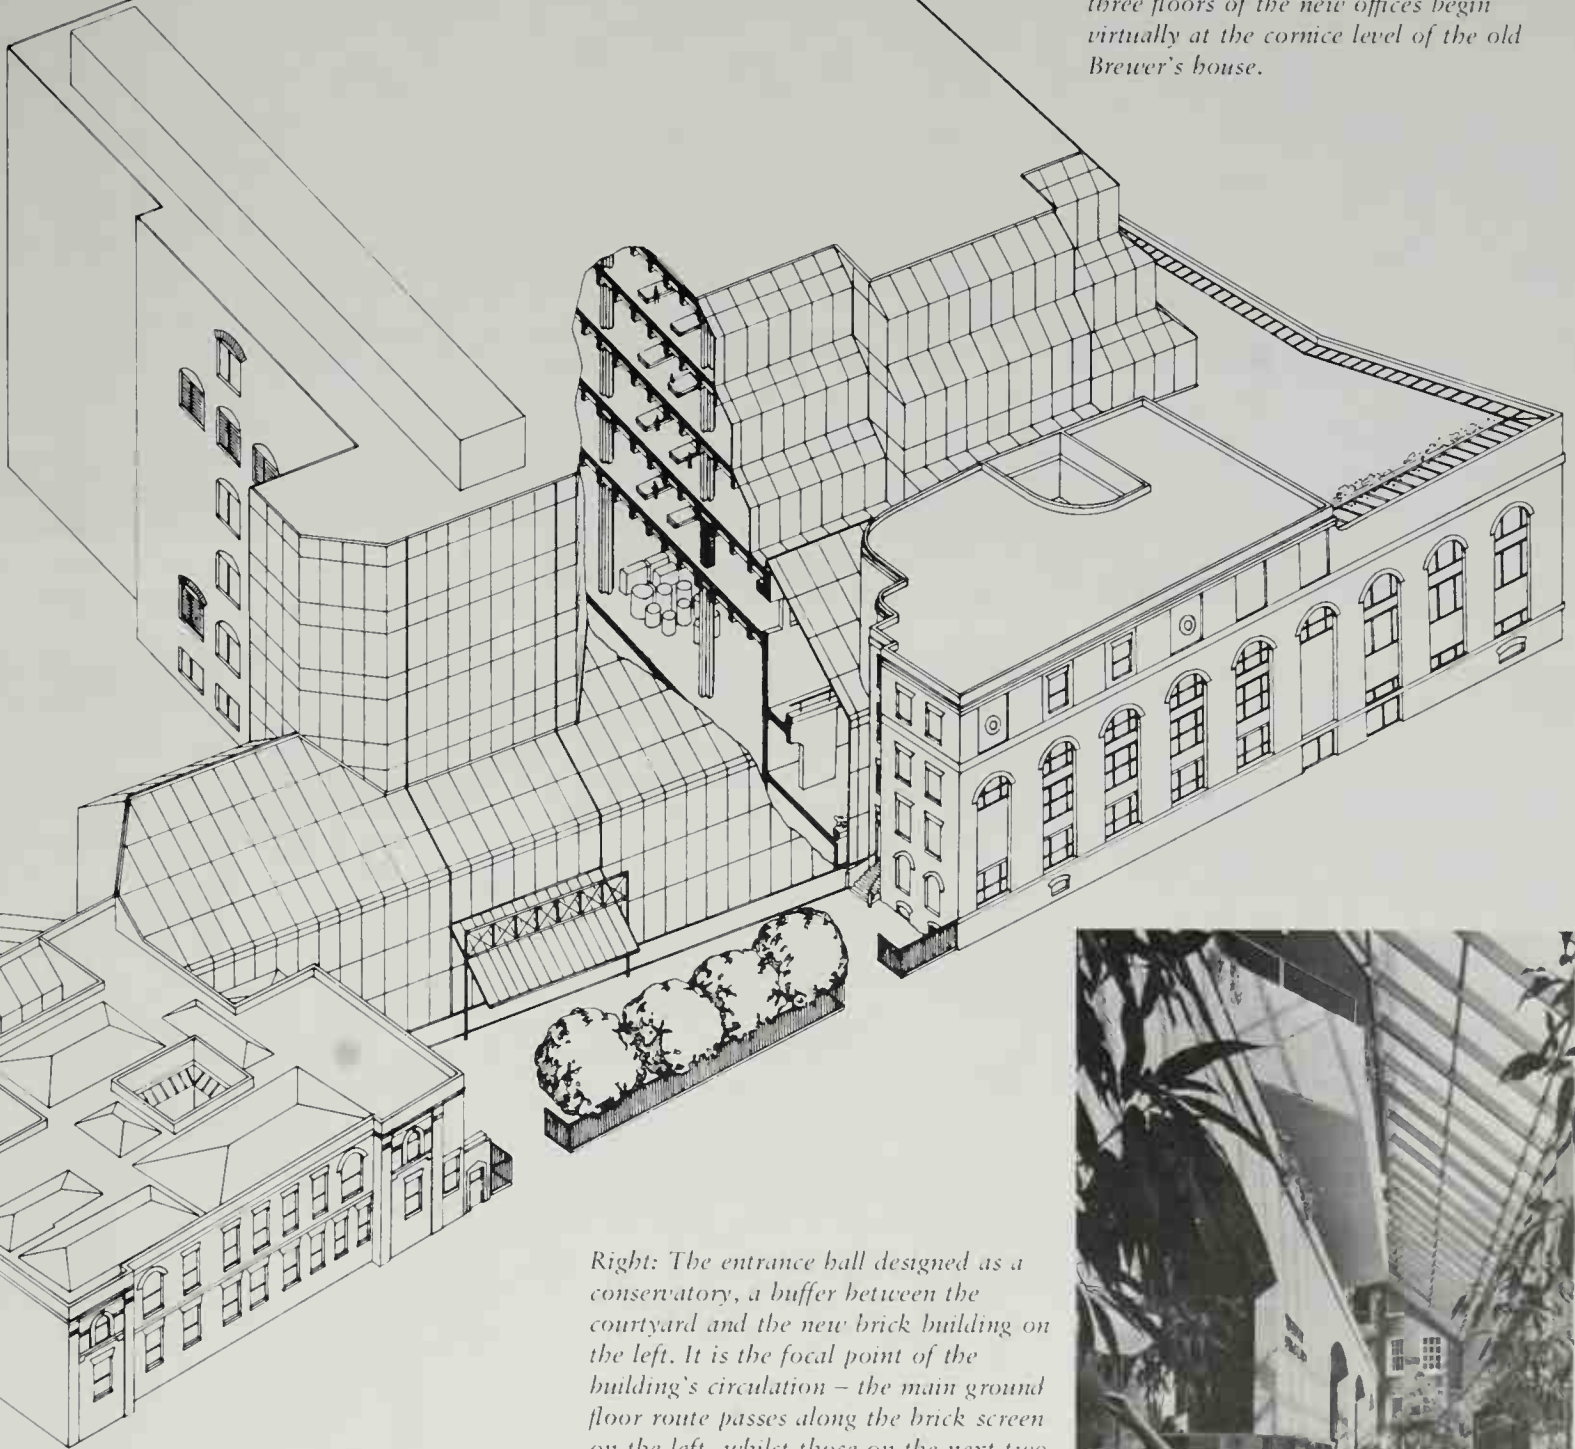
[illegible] floors of the new offices begin virtually at the cornice level of the old Brewer's house.

Right: The entrance hall designed as a conservatory, a buffer between the courtyard and the new brick building on the left. It is the focal point of the building's circulation – the main ground floor route passes along the brick screen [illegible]